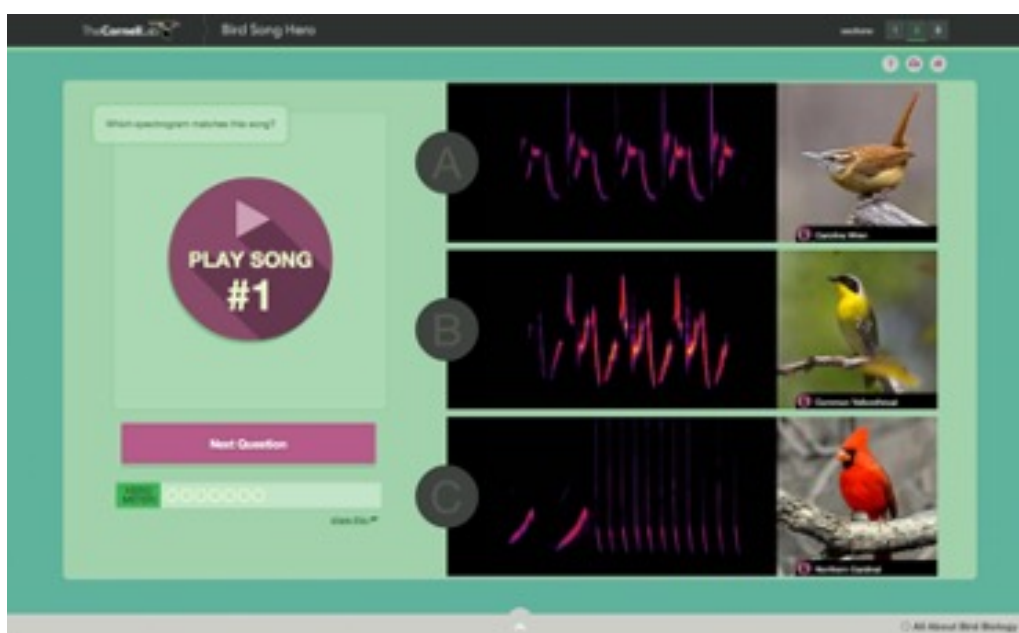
TheCornellLab | Bird Song Hero

sections 1 2 3

Which spectrogram matches the song?

PLAY SONG #1

A

Carolina Wren

B

Common Yellowthroat

C

Northern Cardinal

Next Question

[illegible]

View this

All About Bird Biology